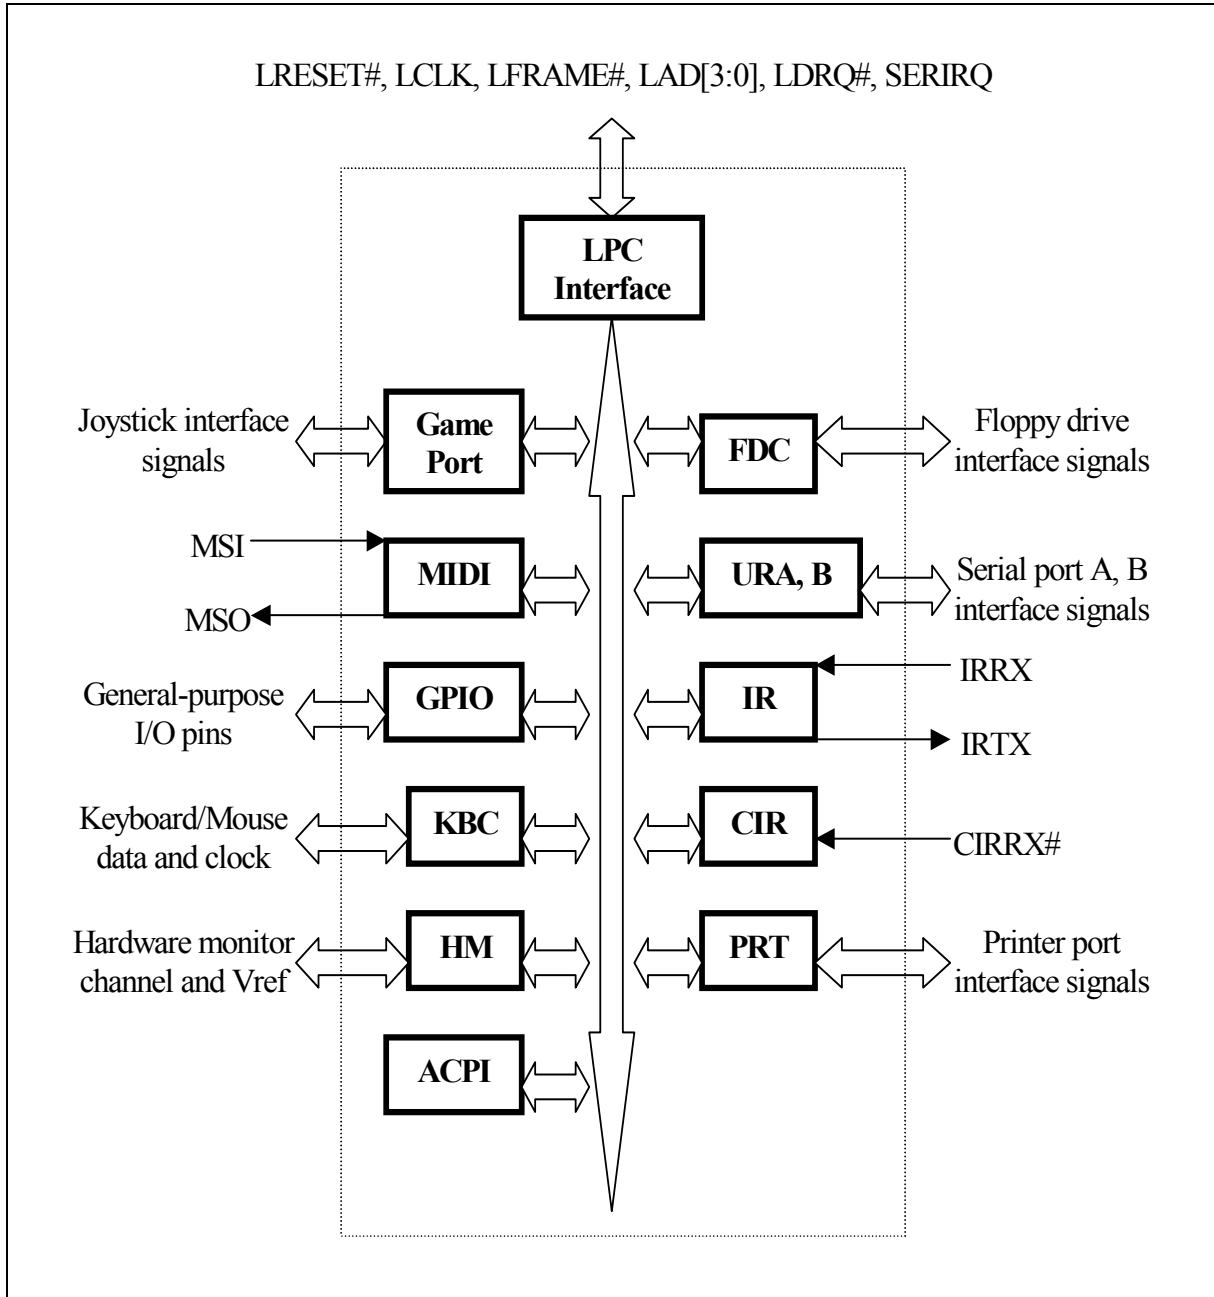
LRESET#, LCLK, LFRAME#, LAD[3:0], LDRQ#, SERIRQ

LPC Interface

Joystick interface signals

Game Port

FDC

Floppy drive interface signals

MSI

MIDI

MSO

URA, B

Serial port A, B interface signals

General-purpose I/O pins

GPIO

IR

IRRX

IRTX

Keyboard/Mouse data and clock

KBC

CIR

CIRRX#

Hardware monitor channel and Vref

HM

PRT

Printer port interface signals

ACPI